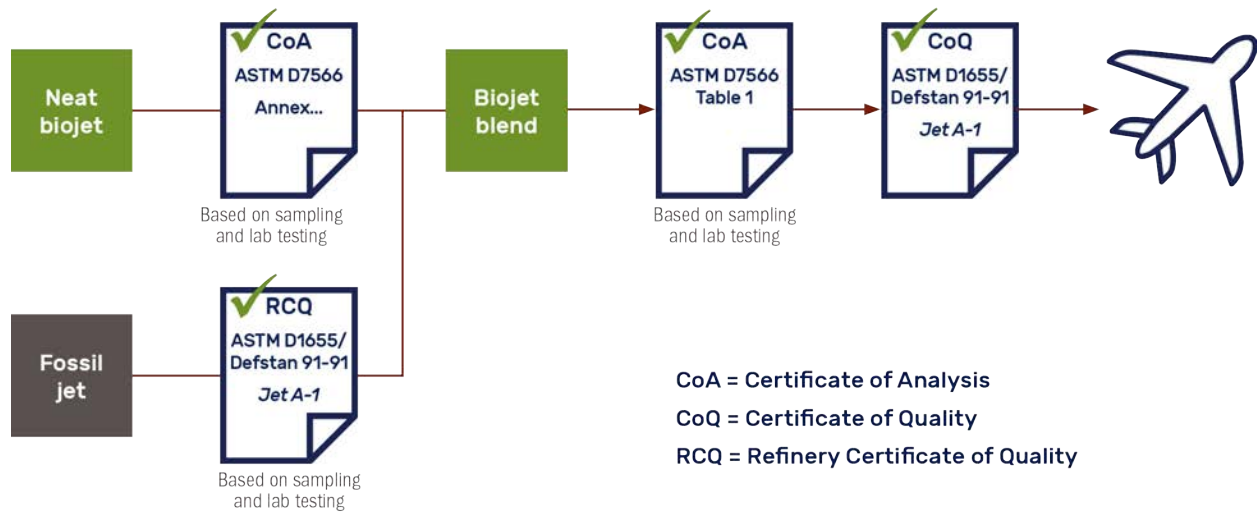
Neat biojet

CoA
ASTM D7566
Annex...

Based on sampling and lab testing

Biojet blend

CoA
ASTM D7566
Table 1

Based on sampling and lab testing

CoQ
ASTM D1655/
Defstan 91-91
Jet A-1

Fossil jet

RCQ
ASTM D1655/
Defstan 91-91
Jet A-1

Based on sampling and lab testing

CoA = Certificate of Analysis
CoQ = Certificate of Quality
RCQ = Refinery Certificate of Quality